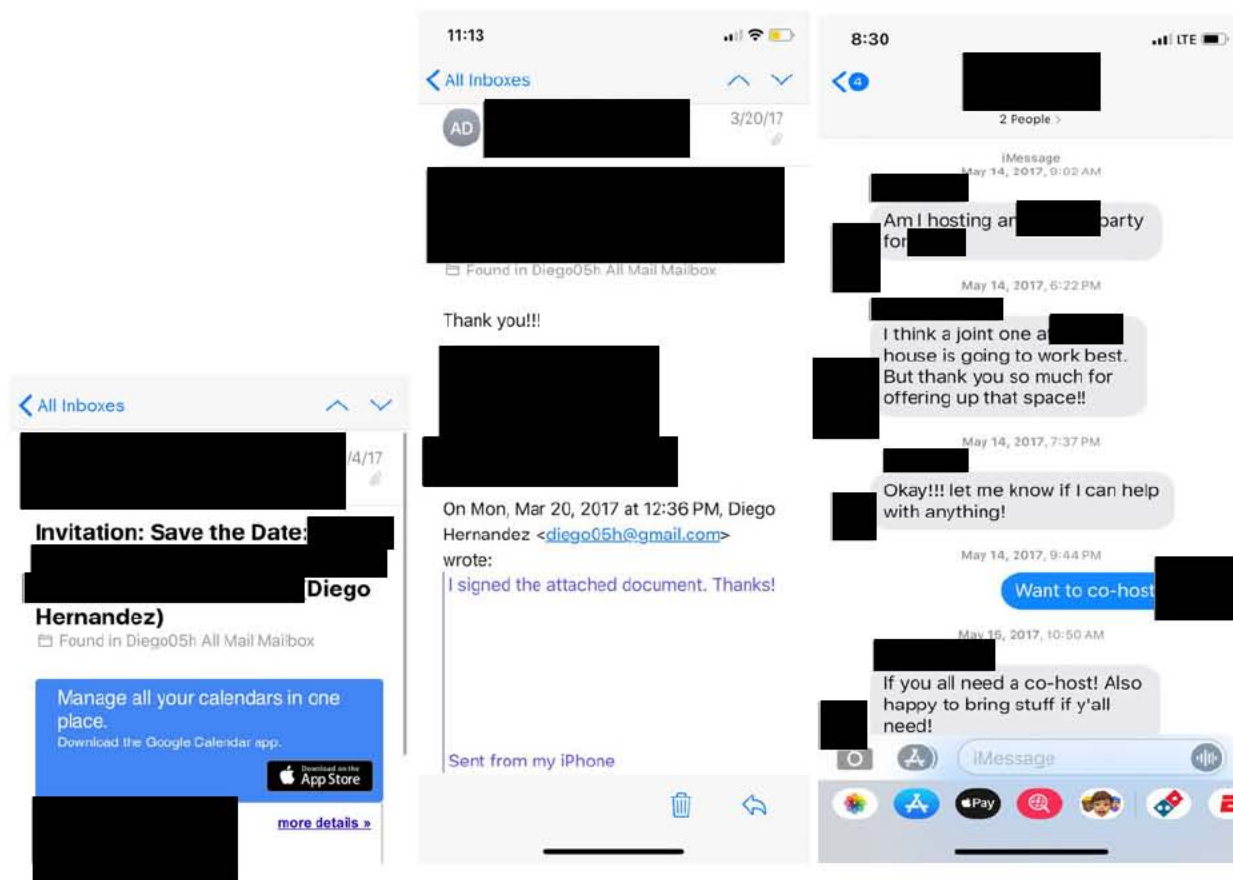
All Inboxes

/4/17

Invitation: Save the Date: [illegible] Diego Hernandez)

Found in Diego05h All Mail Mailbox

Manage all your calendars in one place.
Download the Google Calendar app.

Download on the App Store

more details »

11:13

All Inboxes

AD

3/20/17

Found in Diego05h All Mail Mailbox

Thank you!!!

On Mon, Mar 20, 2017 at 12:36 PM, Diego Hernandez <diego05h@gmail.com> wrote:

I signed the attached document. Thanks!

Sent from my iPhone

8:30

LTE

4

2 People >

iMessage
May 14, 2017, 9:02 AM

Am I hosting an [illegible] party for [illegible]

May 14, 2017, 6:22 PM

I think a joint one at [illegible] house is going to work best. But thank you so much for offering up that space!!

May 14, 2017, 7:37 PM

Okay!!! let me know if I can help with anything!

May 14, 2017, 9:44 PM

Want to co-host

May 15, 2017, 10:50 AM

If you all need a co-host! Also happy to bring stuff if y'all need!

iMessage

Pay